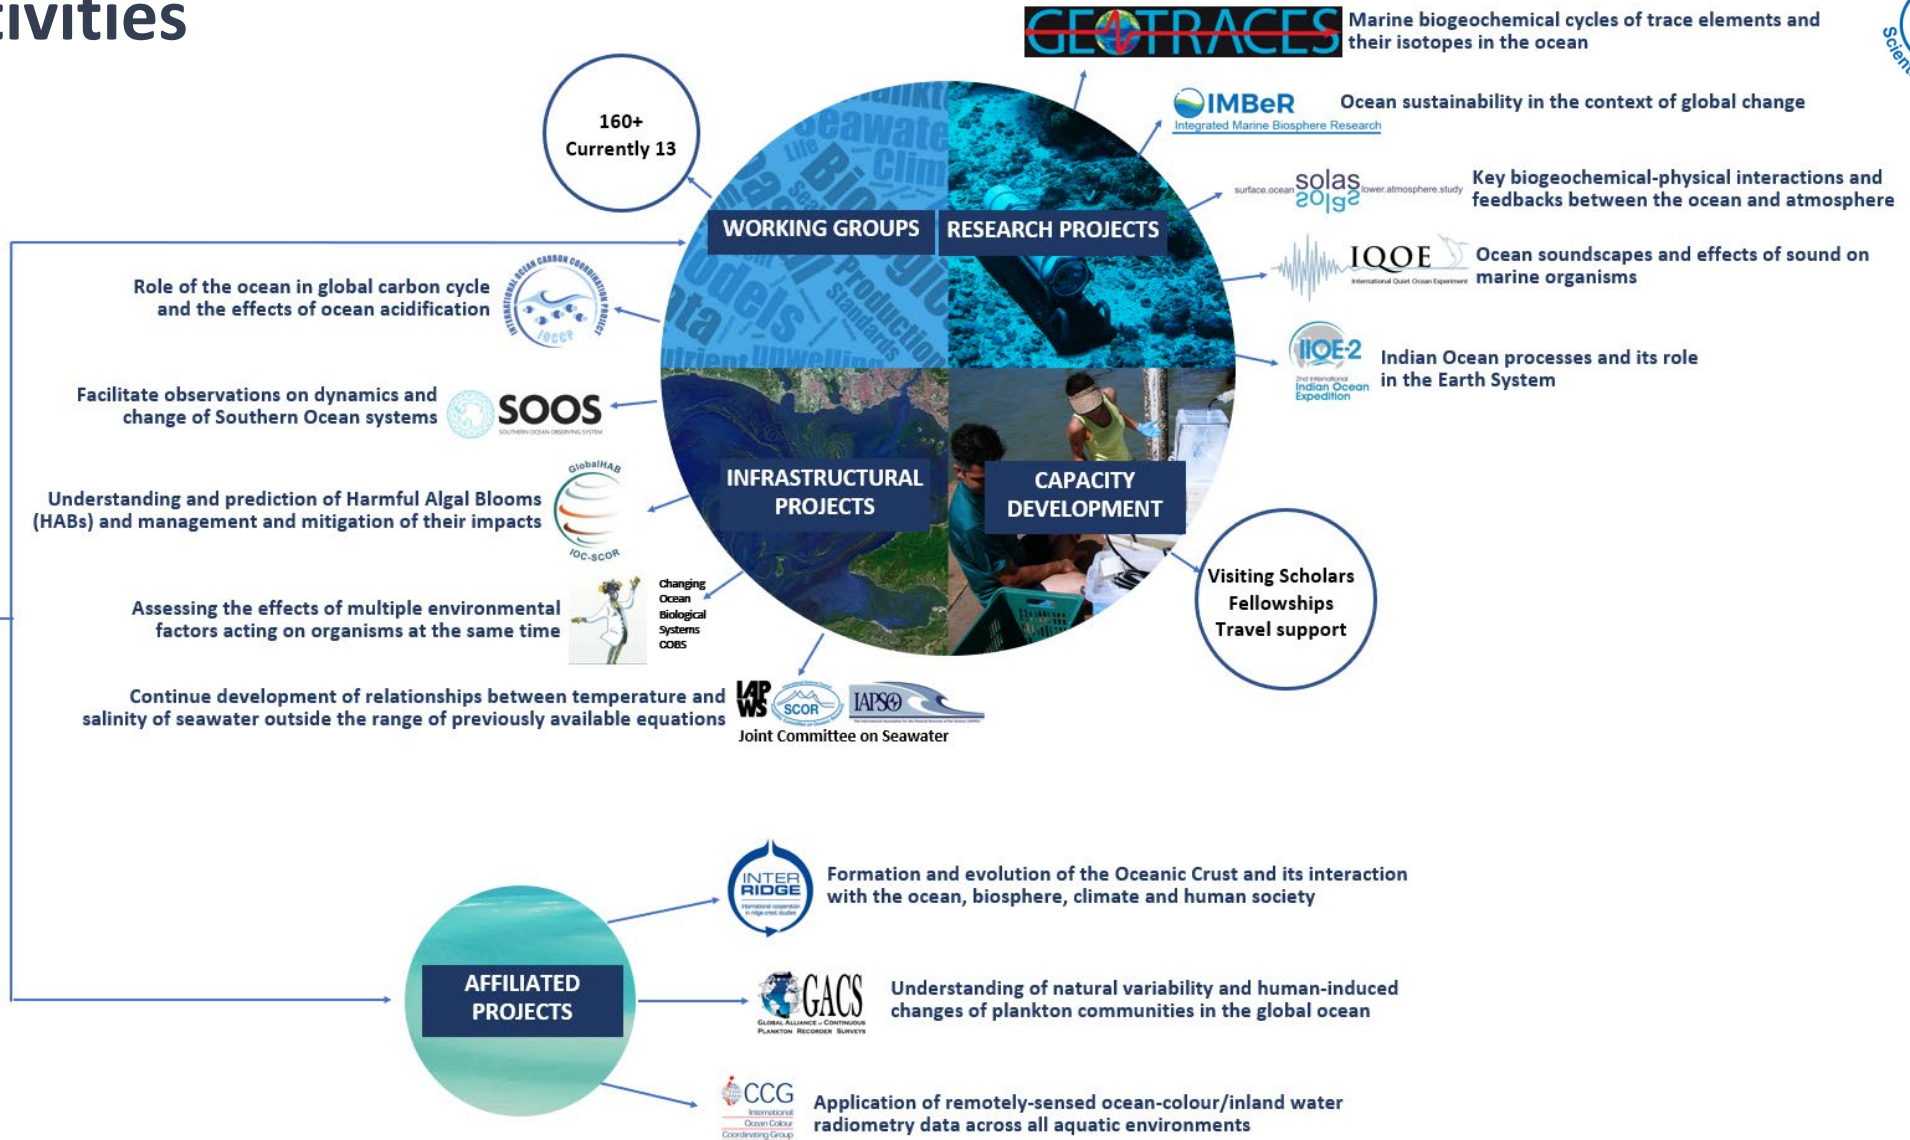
ivities

GEOTRACES Marine biogeochemical cycles of trace elements and their isotopes in the ocean

IMBeR Integrated Marine Biosphere Research Ocean sustainability in the context of global change

surface.ocean solas lower.atmosphere.study Key biogeochemical-physical interactions and feedbacks between the ocean and atmosphere

IQOE International Quiet Ocean Experiment Ocean soundscapes and effects of sound on marine organisms

IIOE-2 2nd International Indian Ocean Expedition Indian Ocean processes and its role in the Earth System

160+
Currently 13

WORKING GROUPS

RESEARCH PROJECTS

INFRASTRUCTURAL PROJECTS

CAPACITY DEVELOPMENT

Visiting Scholars
Fellowships
Travel support

Role of the ocean in global carbon cycle and the effects of ocean acidification

INTERNATIONAL OCEAN CARBON COORDINATION PROJECT IOCCP

Facilitate observations on dynamics and change of Southern Ocean systems SOOS SOUTHERN OCEAN OBSERVING SYSTEM

Understanding and prediction of Harmful Algal Blooms (HABs) and management and mitigation of their impacts GlobalHAB IOC-SCOR

Assessing the effects of multiple environmental factors acting on organisms at the same time Changing Ocean Biological Systems COBS

Continue development of relationships between temperature and salinity of seawater outside the range of previously available equations IAPWS SCOR IAPSO
Joint Committee on Seawater

AFFILIATED PROJECTS

INTER RIDGE Formation and evolution of the Oceanic Crust and its interaction with the ocean, biosphere, climate and human society

GACS GLOBAL ALLIANCE of CONTINUOUS PLANKTON RECORDER SURVEYS Understanding of natural variability and human-induced changes of plankton communities in the global ocean

IOCCG International Ocean Colour Coordinating Group Application of remotely-sensed ocean-colour/inland water radiometry data across all aquatic environments